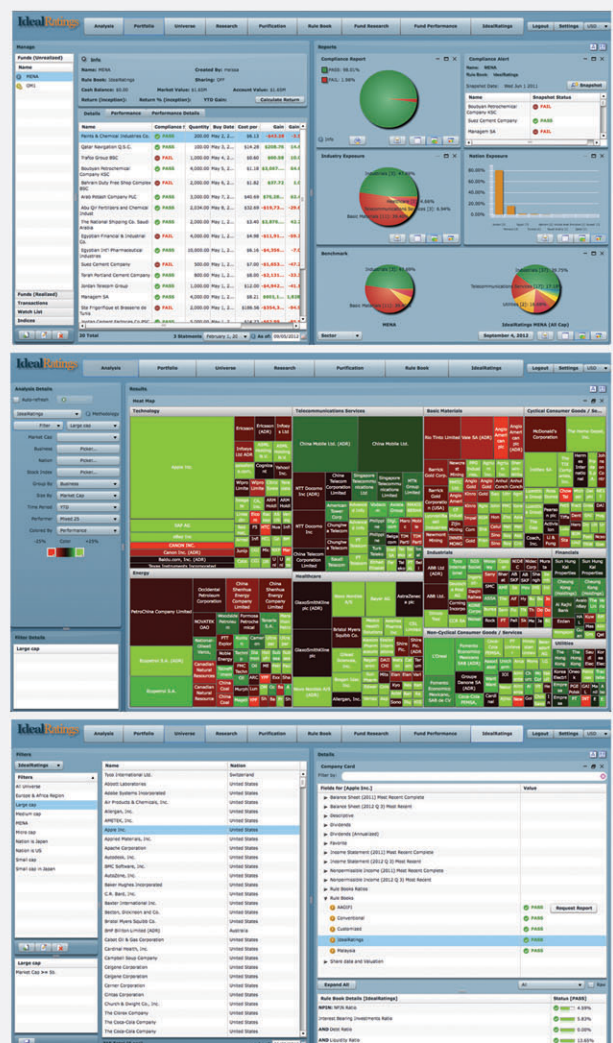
IdealRatings

Analysis | Portfolio | Universe | Research | Purification | Rule Book | Fund Research | Fund Performance | IdealRatings | Logout | Settings | USD

Manage

Funds (Unrealized)

Name

MENA

QMI

Info

Name: MENA

Created By: Heissa

Rule Book: IdealRatings

Sharing: Off

Cash Balance: $0.00

Market Value: $1.65M

Account Value: $1.65M

Return (Inception):

Return % (Inception):

YTD Gain:

Calculate Return

Details | Performance | Performance Details

| Name | Compliance | Quantity | Buy Date | Cost per | Gain | Gain |
|---|---|---|---|---|---|---|
| Paints & Chemical Industries Co. | PASS | | | | | |
| Qatar Navigation Q.S.C. | PASS | | | | | |
| Traffco Group BSC | FAIL | | | | | |
| Boubyan Petrochemical Company KSC | FAIL | | | | | |
| Bahrain Duty Free Shop Complex BSC | PASS | | | | | |
| Arab Potash Company PLC | PASS | | | | | |
| Abu Qir Fertilizers and Chemical Indust | PASS | | | | | |
| The National Shipping Co. Saudi Arabia | PASS | | | | | |
| Egyptian Financial & Industrial Co. | FAIL | | | | | |
| Egyptian Int'l Pharmaceutical Industries | PASS | | | | | |
| Suez Cement Company | PASS | | | | | |
| Torah Portland Cement Company | PASS | | | | | |
| Jordan Telecom Group | PASS | | | | | |
| Managem SA | FAIL | | | | | |
| Ste Frigorifique et Brasserie de Tunis | PASS | | | | | |

Funds (Realized)

Transactions

Watch List

Indices

Reports

Compliance Report

PASS: 98.01%

FAIL: 1.99%

Compliance Alert

Name: MENA

Rule Book: IdealRatings

Snapshot Date: Wed Jun 1 2011

Snapshot

| Name | Snapshot Status |
|---|---|
| Boubyan Petrochemical Company KSC | FAIL |
| Suez Cement Company | PASS |
| Managem SA | FAIL |

Industry Exposure

Nation Exposure

Benchmark

MENA

IdealRatings MENA (All Cap)

September 4, 2012

IdealRatings

Analysis | Portfolio | Universe | Research | Purification | Rule Book | IdealRatings | Logout | Settings | USD

Analysis Details

Results

Heat Map

Technology

Telecommunications Services

Basic Materials

Cyclical Consumer Goods / Se...

Energy

Healthcare

Industrials

Financials

Non-Cyclical Consumer Goods / Services

Utilities

Apple Inc.

China Mobile Ltd. (ADR)

China Mobile Ltd.

Rio Tinto Limited

PetroChina Company Limited

Filter Details

Large cap

IdealRatings

Analysis | Portfolio | Universe | Research | Purification | Rule Book | Fund Research | Fund Performance | IdealRatings | Logout | Settings | USD

Filters

All Universe

Europe & Africa Region

Large cap

Medium cap

MENA

Micro cap

Nation is Japan

Nation is US

Small cap

Small cap in Japan

Large cap

Market Cap >= 5b.

| Name | Nation |
|---|---|
| Tyco International Ltd. | Switzerland |
| Abbott Laboratories | United States |
| Adobe Systems Incorporated | United States |
| Air Products & Chemicals, Inc. | United States |
| Allergan, Inc. | United States |
| AMETEK, Inc. | United States |
| Apple Inc. | United States |
| Applied Materials, Inc. | United States |
| Apache Corporation | United States |
| Autodesk, Inc. | United States |
| BMC Software, Inc. | United States |
| AutoZone, Inc. | United States |
| Baker Hughes Incorporated | United States |
| C.R. Bard, Inc. | United States |
| Baxter International Inc. | United States |
| Becton, Dickinson and Co. | United States |
| Bristol-Myers Squibb Co. | United States |
| BHP Billiton Limited (ADR) | Australia |
| Cabot Oil & Gas Corporation | United States |
| Cardinal Health, Inc. | United States |
| Campbell Soup Company | United States |
| Celgene Corporation | United States |
| Celgene Corporation | United States |
| Cerner Corporation | United States |
| Cintas Corporation | United States |
| Church & Dwight Co., Inc. | United States |
| The Clorox Company | United States |
| The Coca-Cola Company | United States |
| The Coca-Cola Company | United States |

Details

Company Card

Fields for [Apple Inc.]

Value

Balance Sheet (2011) Most Recent Complete

Balance Sheet (2012 Q 3) Most Recent

Descriptive

Dividends

Dividends (Annualized)

Favorite

Income Statement (2011) Most Recent Complete

Income Statement (2012 Q 3) Most Recent

Nonpermissible Income (2011) Most Recent Complete

Nonpermissible Income (2012 Q 3) Most Recent

Rule Books Ratios

Rule Books

AAOIFI | PASS

Conventional | PASS

Customized | PASS

IdealRatings | PASS

Malaysia | PASS

Request Report

Share data and Valuation

Expand All

All

Rule Book Details [IdealRatings]

Status [PASS]

NPIN: NPIN Ratio | 4.59%

Interest Bearing Investments Ratio | 5.83%

AND Debt Ratio | 0.00%

AND Liquidity Ratio | 12.65%